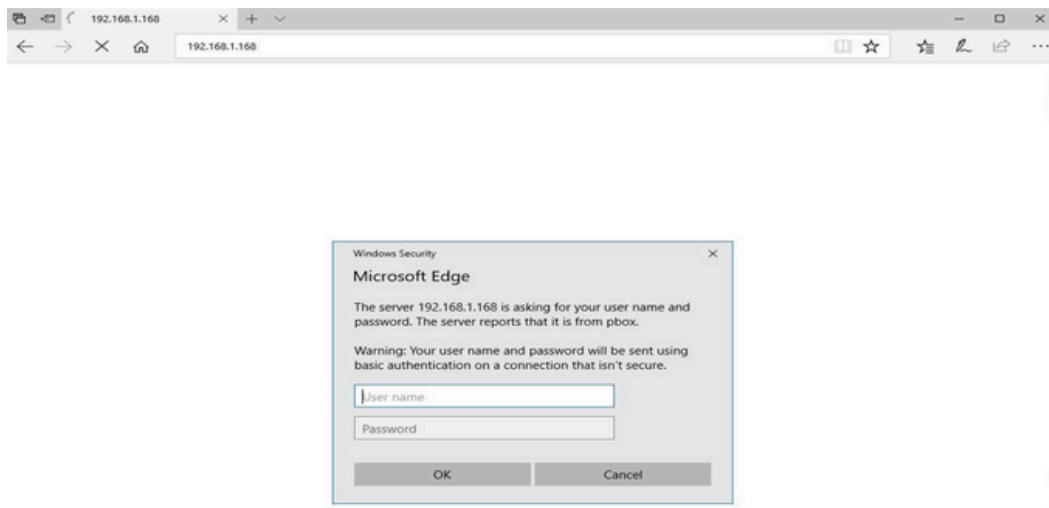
192.168.1.168

192.168.1.168

Windows Security

Microsoft Edge

The server 192.168.1.168 is asking for your user name and password. The server reports that it is from pbox.

Warning: Your user name and password will be sent using basic authentication on a connection that isn't secure.

User name

Password

OK

Cancel